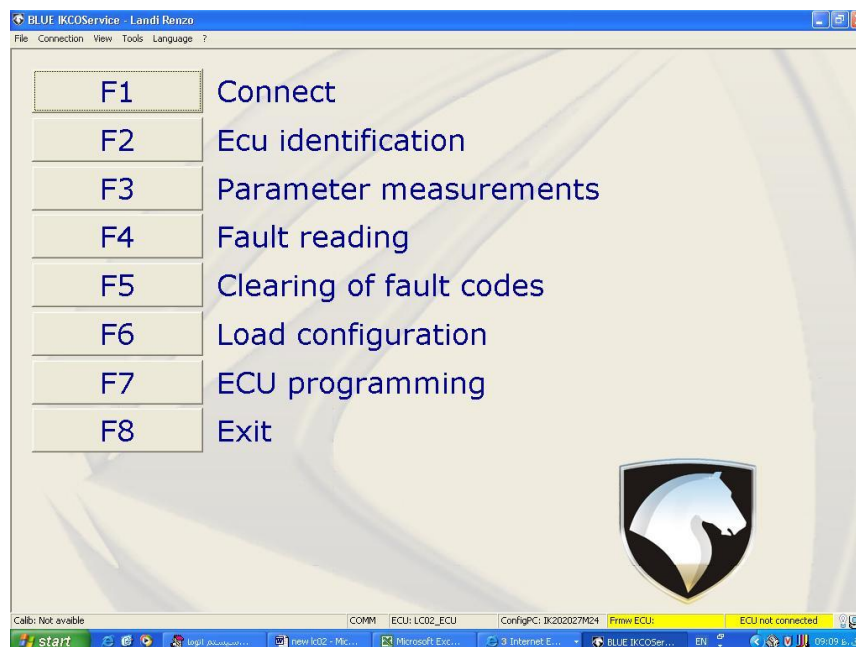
BLUE IKCOService - Landi Renzo

File Connection View Tools Language ?

F1 Connect

F2 Ecu identification

F3 Parameter measurements

F4 Fault reading

F5 Clearing of fault codes

F6 Load configuration

F7 ECU programming

F8 Exit

Calib: Not avaible COMM ECU: LC02_ECU ConfigPC: IK202027M24 Frmw ECU: ECU not connected

start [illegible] new lc02 - Mic... Microsoft Exc... 3 Internet E... BLUE IKCOSer... EN 09:09 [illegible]